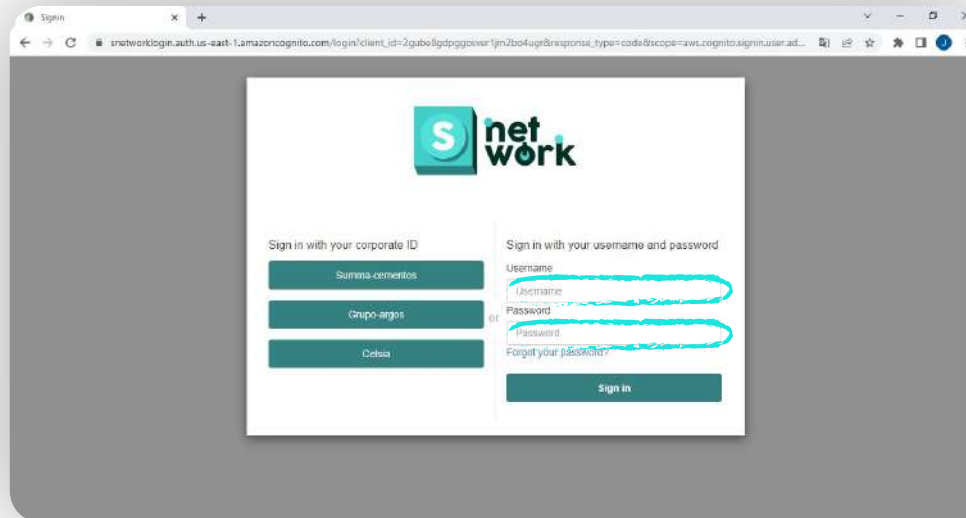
Signin

snetworklogin.auth.us-east-1.amazoncognito.com/login?client_id=2gube8gdpggosver1jm2bo4ugr&response_type=code&scope=aws.cognito.signin.user.ad...

S net work

Sign in with your corporate ID

Summa-cementos

Grupo-argos

Celsia

or

Sign in with your username and password

Username

Username

Password

Password

Forgot your password?

Sign in